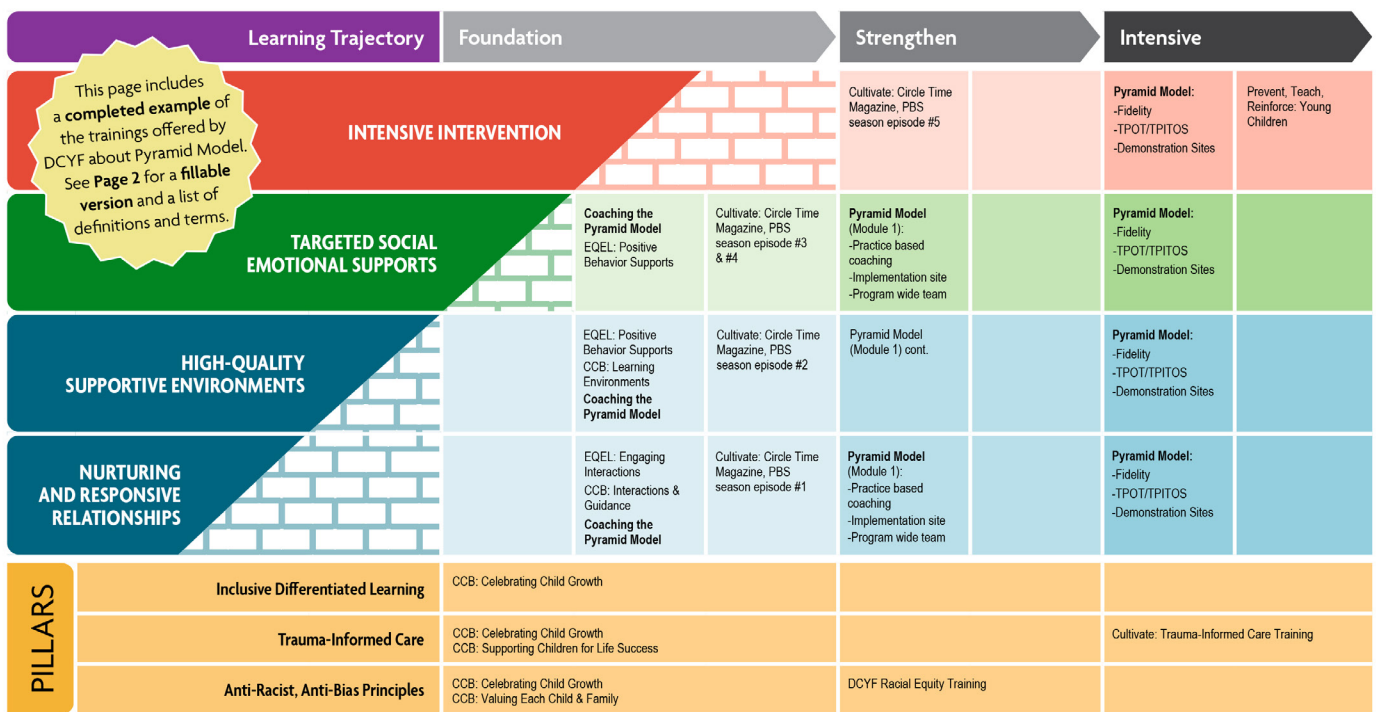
Learning Trajectory | Foundation | Strengthen | Intensive

This page includes a **completed example** of the trainings offered by DCYF about Pyramid Model. See **Page 2** for a **fillable version** and a list of definitions and terms.

INTENSIVE INTERVENTION

Cultivate: Circle Time Magazine, PBS season episode #5

**Pyramid Model:**
-Fidelity
-TPOT/TPITOS
-Demonstration Sites

Prevent, Teach, Reinforce: Young Children

TARGETED SOCIAL EMOTIONAL SUPPORTS

**Coaching the Pyramid Model**
EQEL: Positive Behavior Supports

Cultivate: Circle Time Magazine, PBS season episode #3 & #4

**Pyramid Model** (Module 1):
-Practice based coaching
-Implementation site
-Program wide team

**Pyramid Model:**
-Fidelity
-TPOT/TPITOS
-Demonstration Sites

HIGH-QUALITY SUPPORTIVE ENVIRONMENTS

EQEL: Positive Behavior Supports
CCB: Learning Environments
**Coaching the Pyramid Model**

Cultivate: Circle Time Magazine, PBS season episode #2

Pyramid Model (Module 1) cont.

**Pyramid Model:**
-Fidelity
-TPOT/TPITOS
-Demonstration Sites

NURTURING AND RESPONSIVE RELATIONSHIPS

EQEL: Engaging Interactions
CCB: Interactions & Guidance
**Coaching the Pyramid Model**

Cultivate: Circle Time Magazine, PBS season episode #1

**Pyramid Model** (Module 1):
-Practice based coaching
-Implementation site
-Program wide team

**Pyramid Model:**
-Fidelity
-TPOT/TPITOS
-Demonstration Sites

PILLARS

| | Foundation | Strengthen | Intensive |
|---|---|---|---|
| Inclusive Differentiated Learning | CCB: Celebrating Child Growth | | |
| Trauma-Informed Care | CCB: Celebrating Child Growth<br>CCB: Supporting Children for Life Success | | Cultivate: Trauma-Informed Care Training |
| Anti-Racist, Anti-Bias Principles | CCB: Celebrating Child Growth<br>CCB: Valuing Each Child & Family | DCYF Racial Equity Training | |